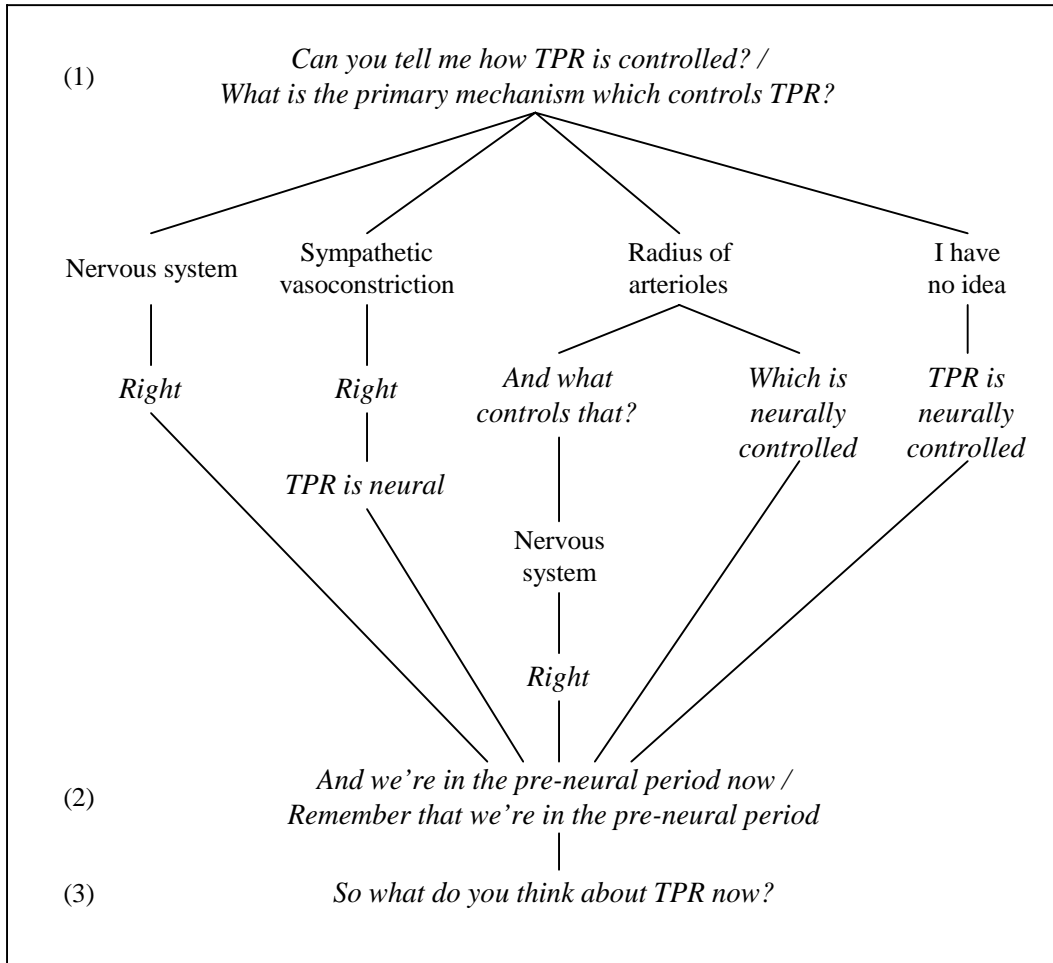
(1)

Can you tell me how TPR is controlled? /
What is the primary mechanism which controls TPR?

Nervous system

Right

Sympathetic vasoconstriction

Right

TPR is neural

Radius of arterioles

And what controls that?

Nervous system

Right

Which is neurally controlled

I have no idea

TPR is neurally controlled

(2)

And we're in the pre-neural period now /
Remember that we're in the pre-neural period

(3)

So what do you think about TPR now?